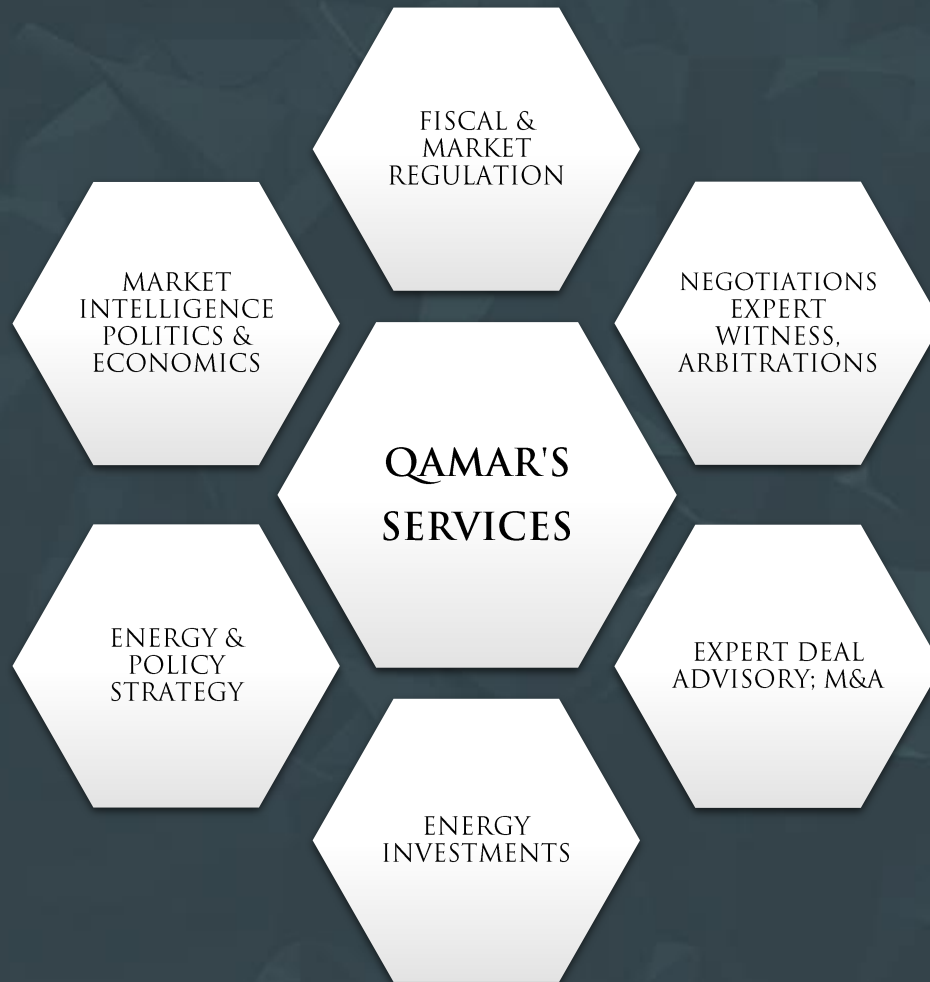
FISCAL & MARKET REGULATION

MARKET INTELLIGENCE POLITICS & ECONOMICS

NEGOTIATIONS EXPERT WITNESS, ARBITRATIONS

QAMAR'S SERVICES

ENERGY & POLICY STRATEGY

EXPERT DEAL ADVISORY; M&A

ENERGY INVESTMENTS